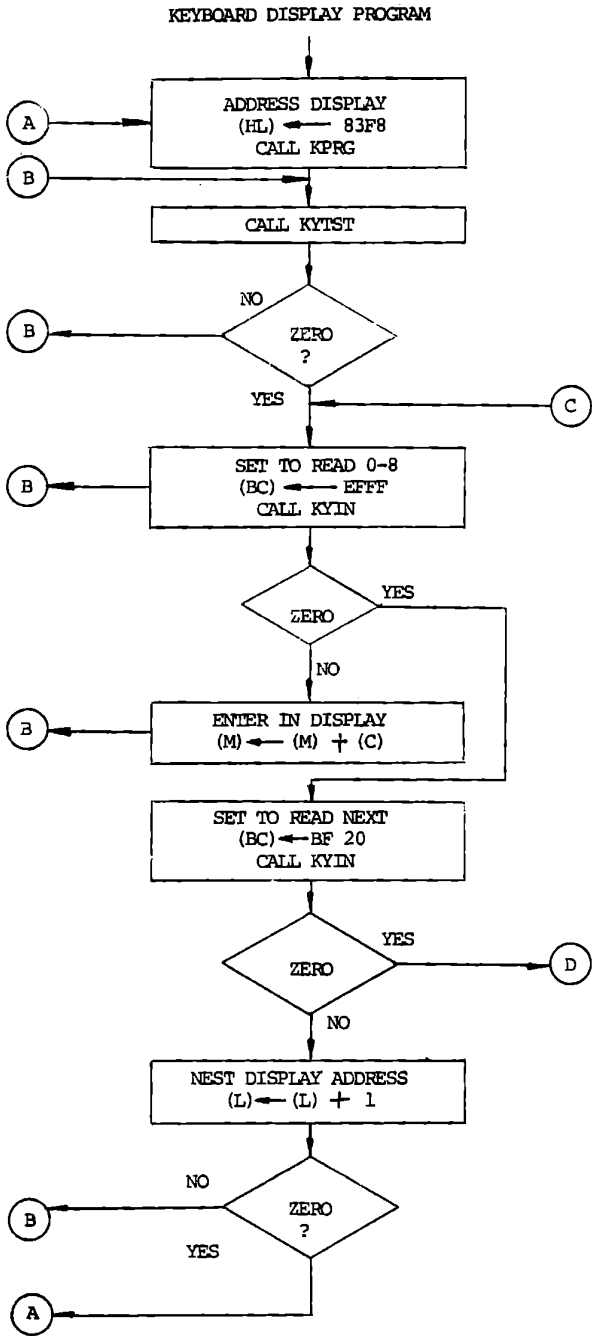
KEYBOARD DISPLAY PROGRAM

A

ADDRESS DISPLAY
(HL) ← 83F8
CALL KPRG

B

CALL KYTST

NO

B

ZERO
?

YES

C

B

SET TO READ 0-8
(BC) ← EFFF
CALL KYIN

ZERO

YES

NO

B

ENTER IN DISPLAY
(M) ← (M) + (C)

SET TO READ NEXT
(BC) ← BF 20
CALL KYIN

YES

ZERO

D

NO

NEST DISPLAY ADDRESS
(L) ← (L) + 1

NO

B

ZERO
?

YES

A